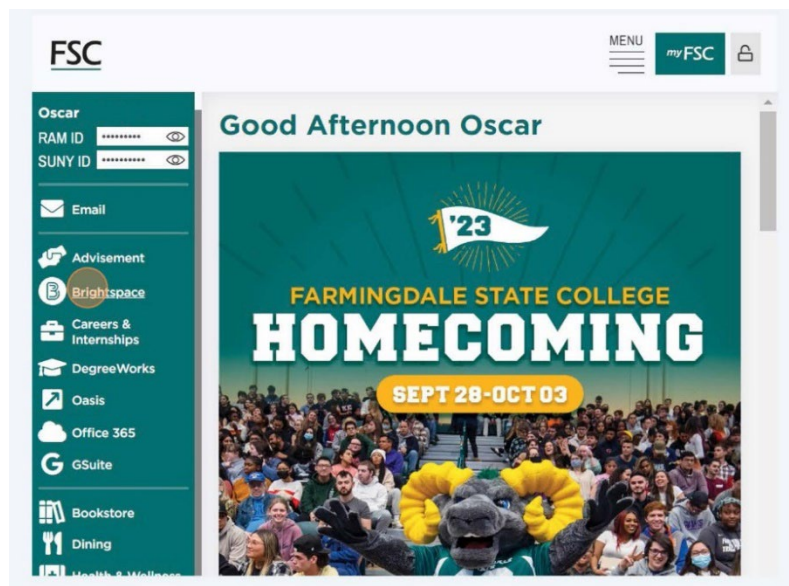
FSC

MENU

myFSC

Oscar
RAM ID ••••••••••
SUNY ID ••••••••••

Email

Advisement

Brightspace

Careers & Internships

DegreeWorks

Oasis

Office 365

GSuite

Bookstore

Dining

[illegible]

Good Afternoon Oscar

'23

FARMINGDALE STATE COLLEGE

HOMECOMING

SEPT 28-OCT 03